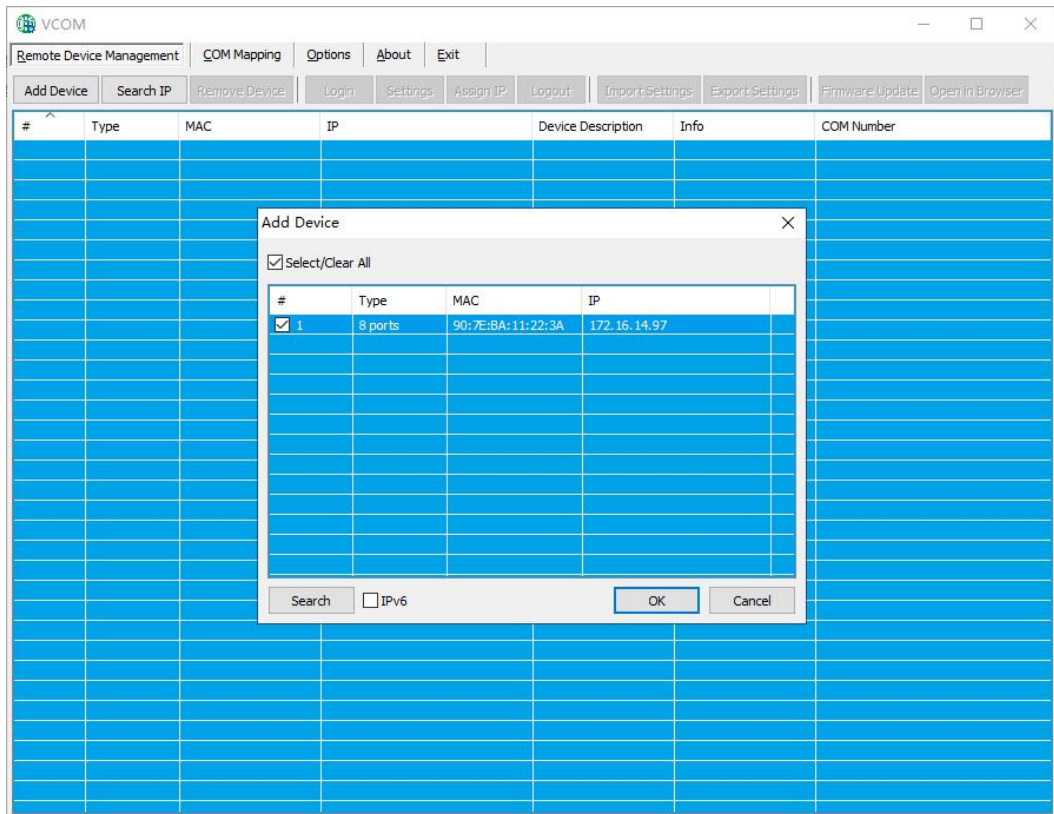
VCOM

Remote Device Management | COM Mapping | Options | About | Exit

Add Device | Search IP | Remove Device | Login | Settings | Assign IP | Logout | Import Settings | Export Settings | Firmware Update | Open in Browser

| # | Type | MAC | IP | Device Description | Info | COM Number |
|---|---|---|---|---|---|---|

Add Device

Select/Clear All

| # | Type | MAC | IP |
|---|---|---|---|
| 1 | 8 ports | 90:7E:BA:11:22:3A | 172.16.14.97 |

Search | IPv6 | OK | Cancel